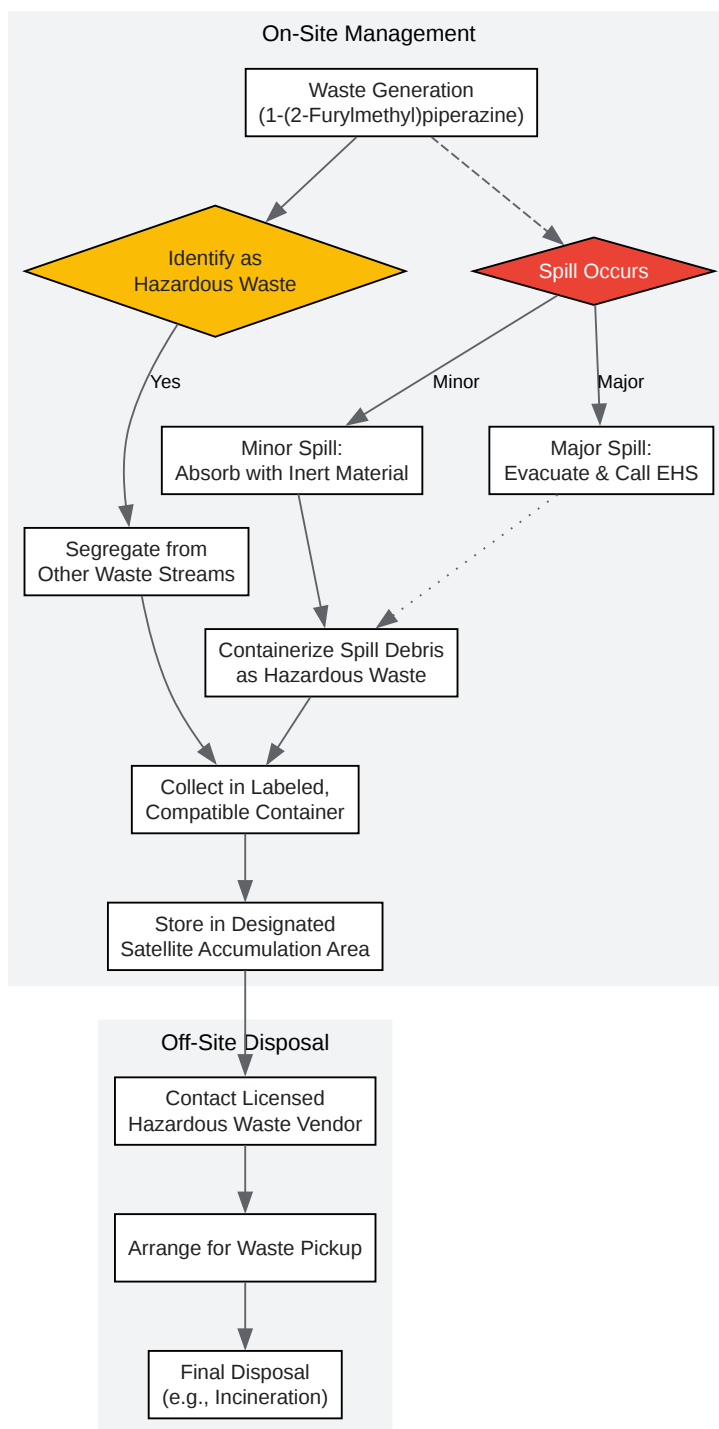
On-Site Management

Waste Generation
(1-(2-Furylmethyl)piperazine)

Identify as
Hazardous Waste

Spill Occurs

Yes

Minor

Major

Minor Spill:
Absorb with Inert Material

Major Spill:
Evacuate & Call EHS

Segregate from
Other Waste Streams

Containerize Spill Debris
as Hazardous Waste

Collect in Labeled,
Compatible Container

Store in Designated
Satellite Accumulation Area

Off-Site Disposal

Contact Licensed
Hazardous Waste Vendor

Arrange for Waste Pickup

Final Disposal
(e.g., Incineration)